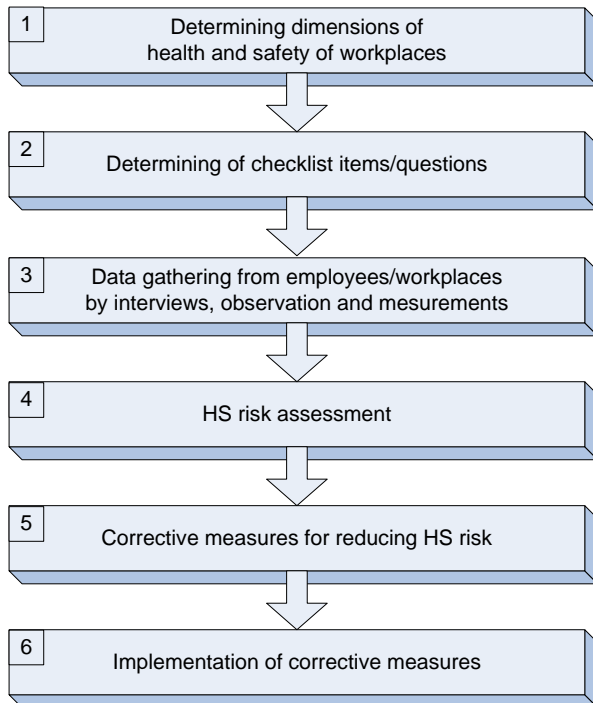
1
Determining dimensions of health and safety of workplaces

2
Determining of checklist items/questions

3
Data gathering from employees/workplaces by interviews, observation and mesurements

4
HS risk assessment

5
Corrective measures for reducing HS risk

6
Implementation of corrective measures